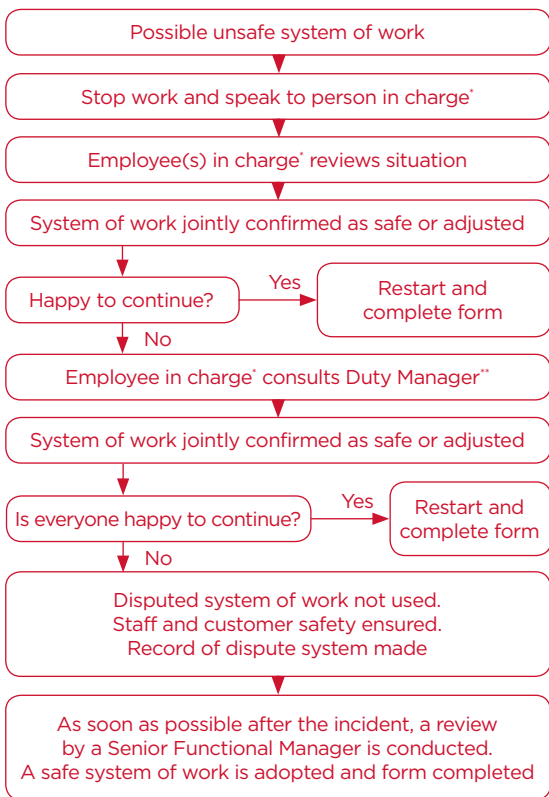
Possible unsafe system of work

Stop work and speak to person in charge*

Employee(s) in charge* reviews situation

System of work jointly confirmed as safe or adjusted

Happy to continue?

Yes

Restart and complete form

No

Employee in charge* consults Duty Manager**

System of work jointly confirmed as safe or adjusted

Is everyone happy to continue?

Yes

Restart and complete form

No

Disputed system of work not used. Staff and customer safety ensured. Record of dispute system made

As soon as possible after the incident, a review by a Senior Functional Manager is conducted. A safe system of work is adopted and form completed